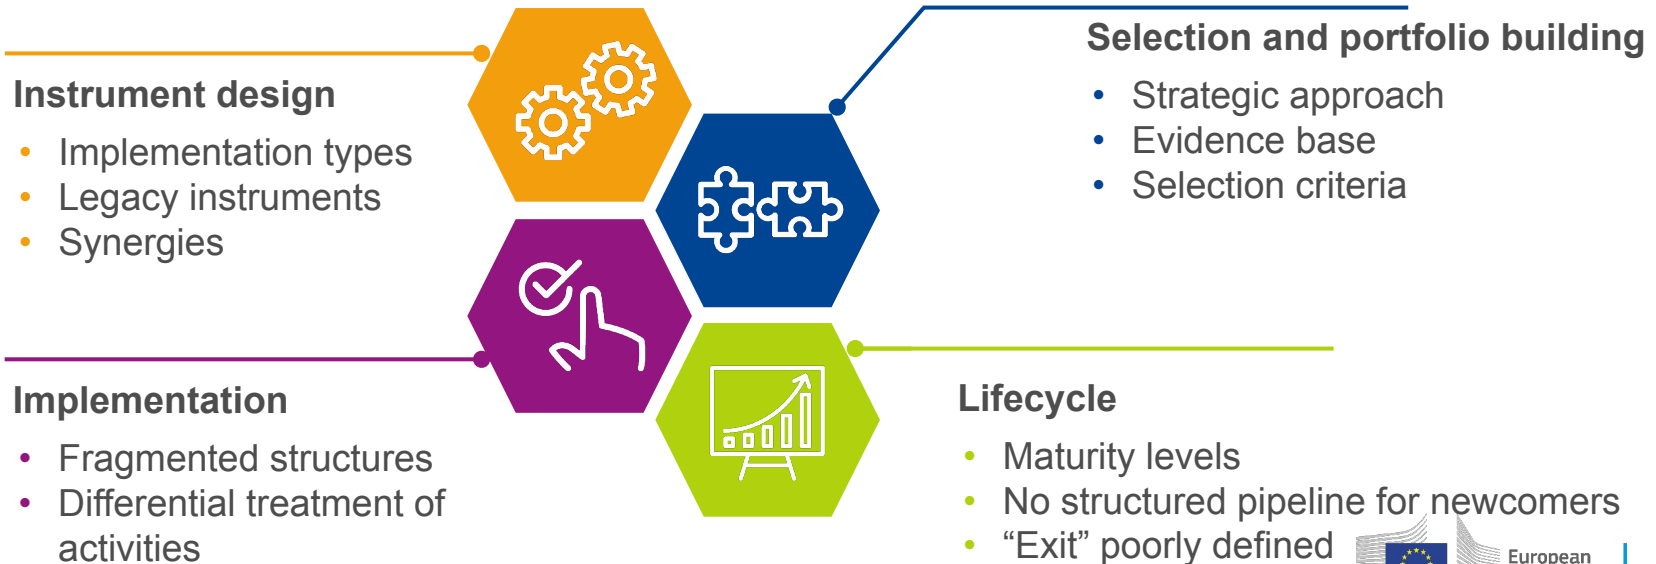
Instrument design

- Implementation types
- Legacy instruments
- Synergies

Selection and portfolio building

- Strategic approach
- Evidence base
- Selection criteria

Implementation

- Fragmented structures
- Differential treatment of activities

Lifecycle

- Maturity levels
- No structured pipeline for newcomers
- “Exit” poorly defined

European